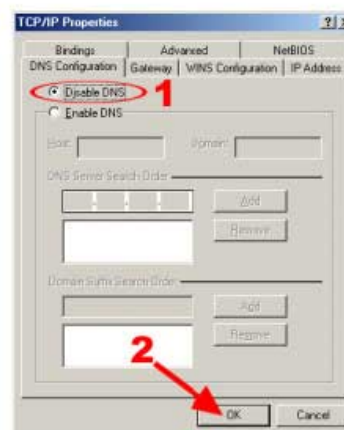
TCP/IP Properties ? X

Bindings | Advanced | NetBIOS
DNS Configuration | Gateway | WINS Configuration | IP Address

Disable DNS 1
Enable DNS

Host: Domain:

DNS Server Search Order

Add
Remove

Domain Suffix Search Order

Add
Remove

2

OK Cancel